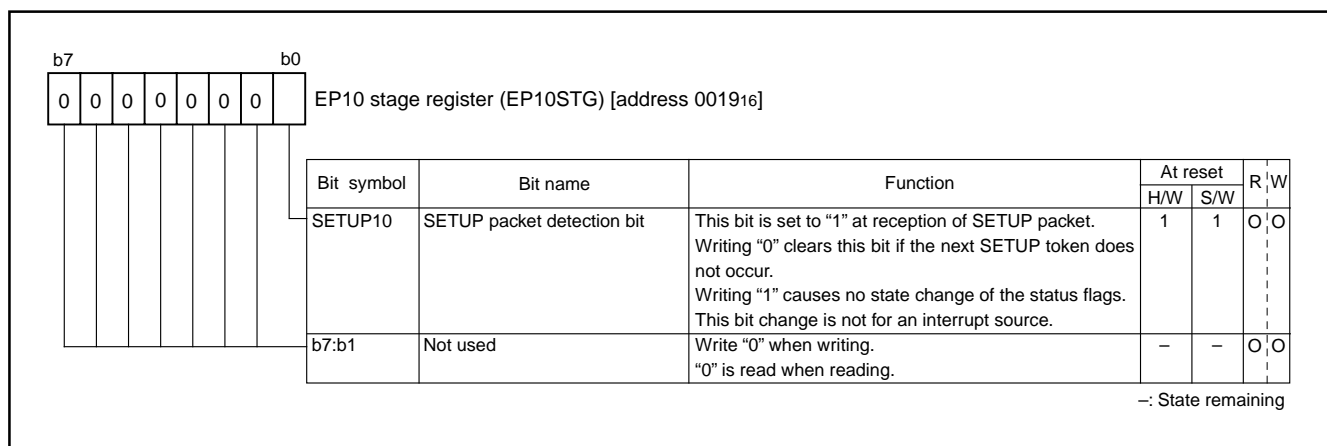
b7 b0

| 0 | 0 | 0 | 0 | 0 | 0 | 0 | |

EP10 stage register (EP10STG) [address $0019_{16}$]

| Bit symbol | Bit name | Function | At reset H/W | At reset S/W | R | W |
|---|---|---|---|---|---|---|
| SETUP10 | SETUP packet detection bit | This bit is set to "1" at reception of SETUP packet. Writing "0" clears this bit if the next SETUP token does not occur. Writing "1" causes no state change of the status flags. This bit change is not for an interrupt source. | 1 | 1 | O | O |
| b7:b1 | Not used | Write "0" when writing. "0" is read when reading. | – | – | O | O |

–: State remaining